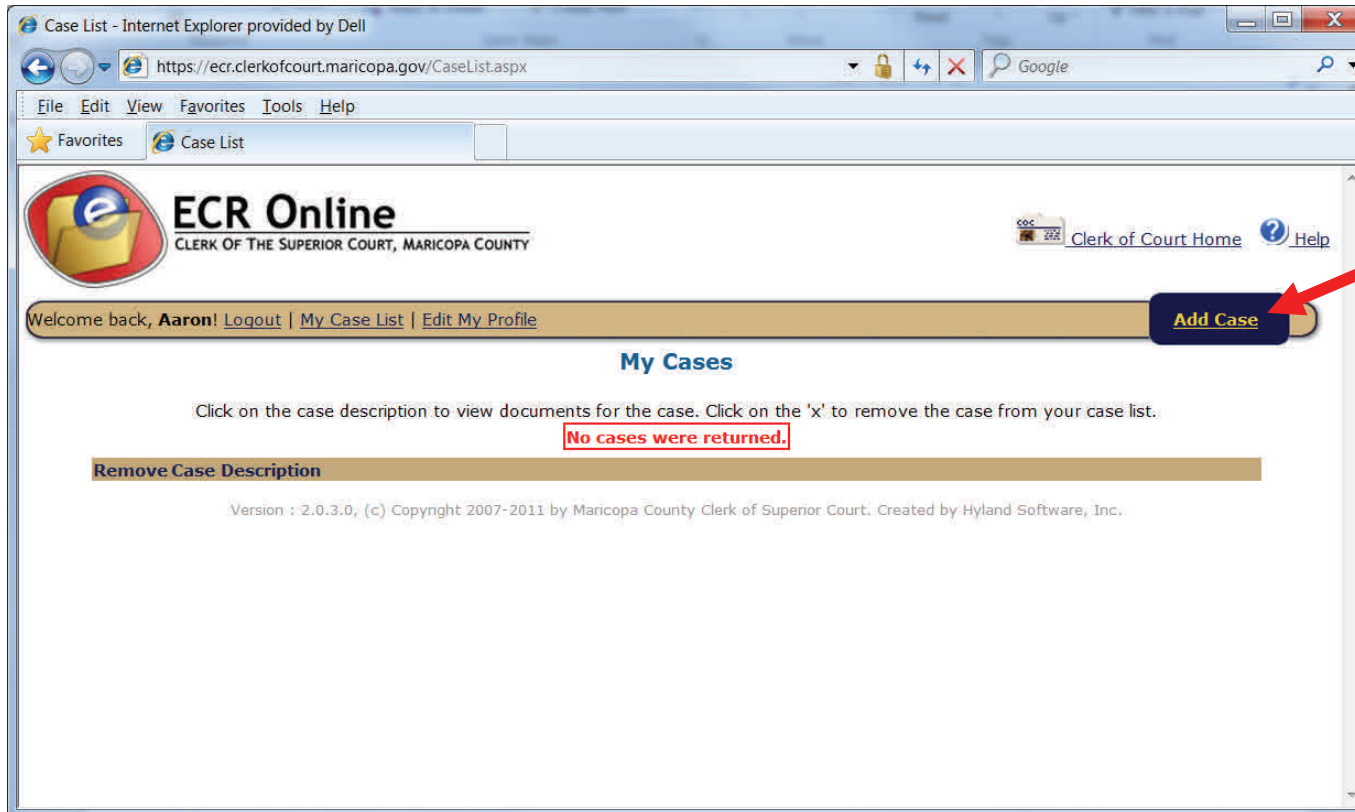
Case List - Internet Explorer provided by Dell

https://ecr.clerkofcourt.maricopa.gov/CaseList.aspx

Google

File Edit View Favorites Tools Help

Favorites Case List

ECR Online
CLERK OF THE SUPERIOR COURT, MARICOPA COUNTY

Clerk of Court Home Help

Welcome back, Aaron! Logout | My Case List | Edit My Profile

Add Case

My Cases

Click on the case description to view documents for the case. Click on the 'x' to remove the case from your case list.

No cases were returned.

| Remove | Case Description |
|---|---|

Version : 2.0.3.0, (c) Copyright 2007-2011 by Maricopa County Clerk of Superior Court. Created by Hyland Software, Inc.